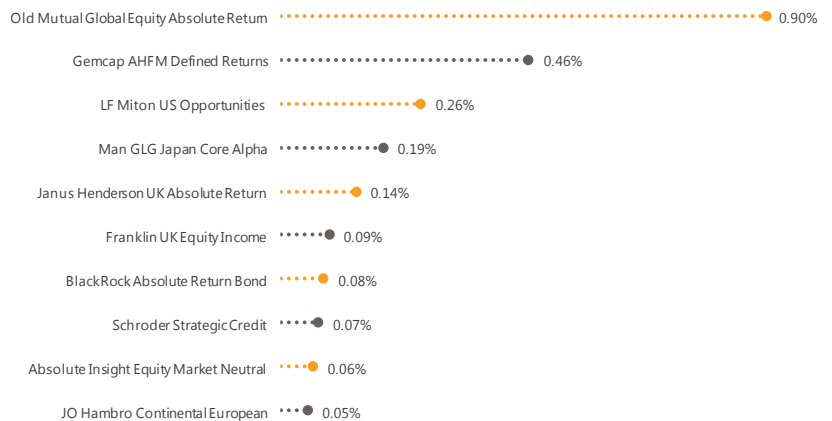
Old Mutual Global Equity Absolute Return 0.90%

Gemcap AHFM Defined Returns 0.46%

LF Miton US Opportunities 0.26%

Man GLG Japan Core Alpha 0.19%

Janus Henderson UK Absolute Return 0.14%

Franklin UK Equity Income 0.09%

BlackRock Absolute Return Bond 0.08%

Schroder Strategic Credit 0.07%

Absolute Insight Equity Market Neutral 0.06%

JO Hambro Continental European 0.05%